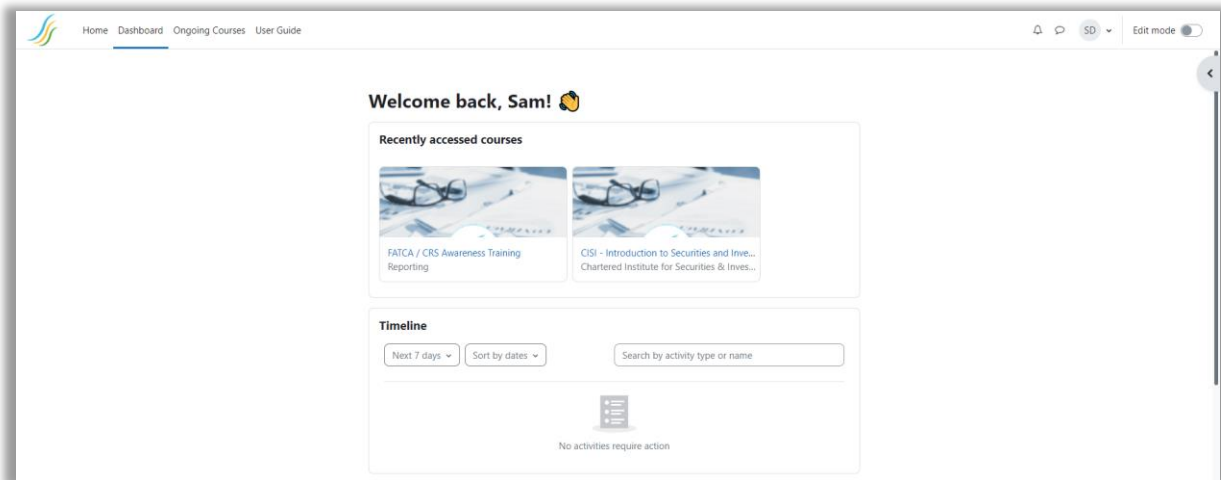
Home Dashboard Ongoing Courses User Guide

SD Edit mode

Welcome back, Sam! 👋

Recently accessed courses

FATCA / CRS Awareness Training
Reporting

CISI - Introduction to Securities and Inve...
Chartered Institute for Securities & Inves...

Timeline

Next 7 days
Sort by dates
Search by activity type or name

No activities require action